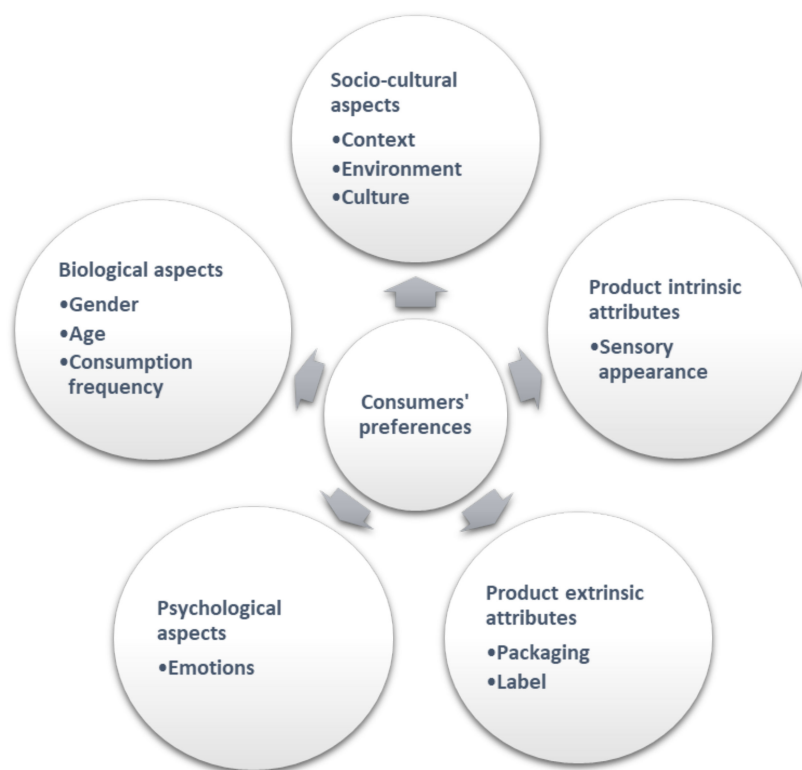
Socio-cultural aspects
•Context
•Environment
•Culture

Biological aspects
•Gender
•Age
•Consumption frequency

Product intrinsic attributes
•Sensory appearance

Consumers' preferences

Psychological aspects
•Emotions

Product extrinsic attributes
•Packaging
•Label